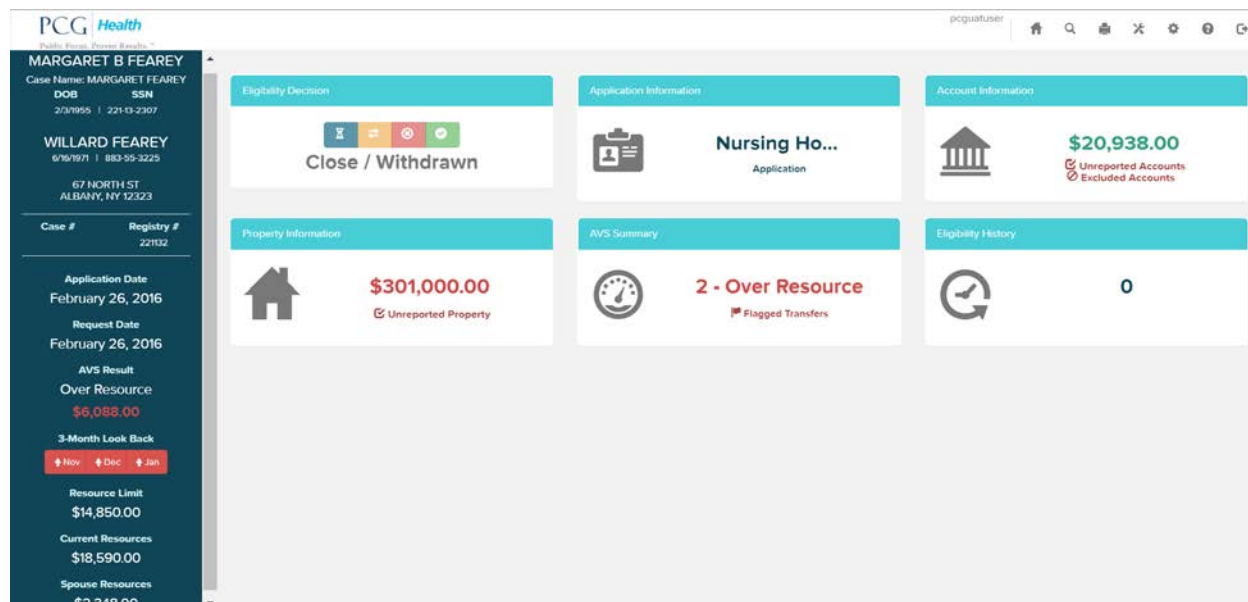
PCG Health
Public Focus. Proven Results.™

pcguatuser

MARGARET B FEAREY
Case Name: MARGARET FEAREY
DOB SSN
2/3/1955 | 221-13-2307

WILLARD FEAREY
6/16/1971 | 883-55-3225

67 NORTH ST
ALBANY, NY 12323

Case # Registry #
221132

Application Date
February 26, 2016
Request Date
February 26, 2016
AVS Result
Over Resource
$6,088.00
3-Month Look Back
Nov Dec Jan
Resource Limit
$14,850.00
Current Resources
$18,590.00
Spouse Resources
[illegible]

Eligibility Decision
Close / Withdrawn

Application Information
Nursing Ho...
Application

Account Information
$20,938.00
Unreported Accounts
Excluded Accounts

Property Information
$301,000.00
Unreported Property

AVS Summary
2 - Over Resource
Flagged Transfers

Eligibility History
0